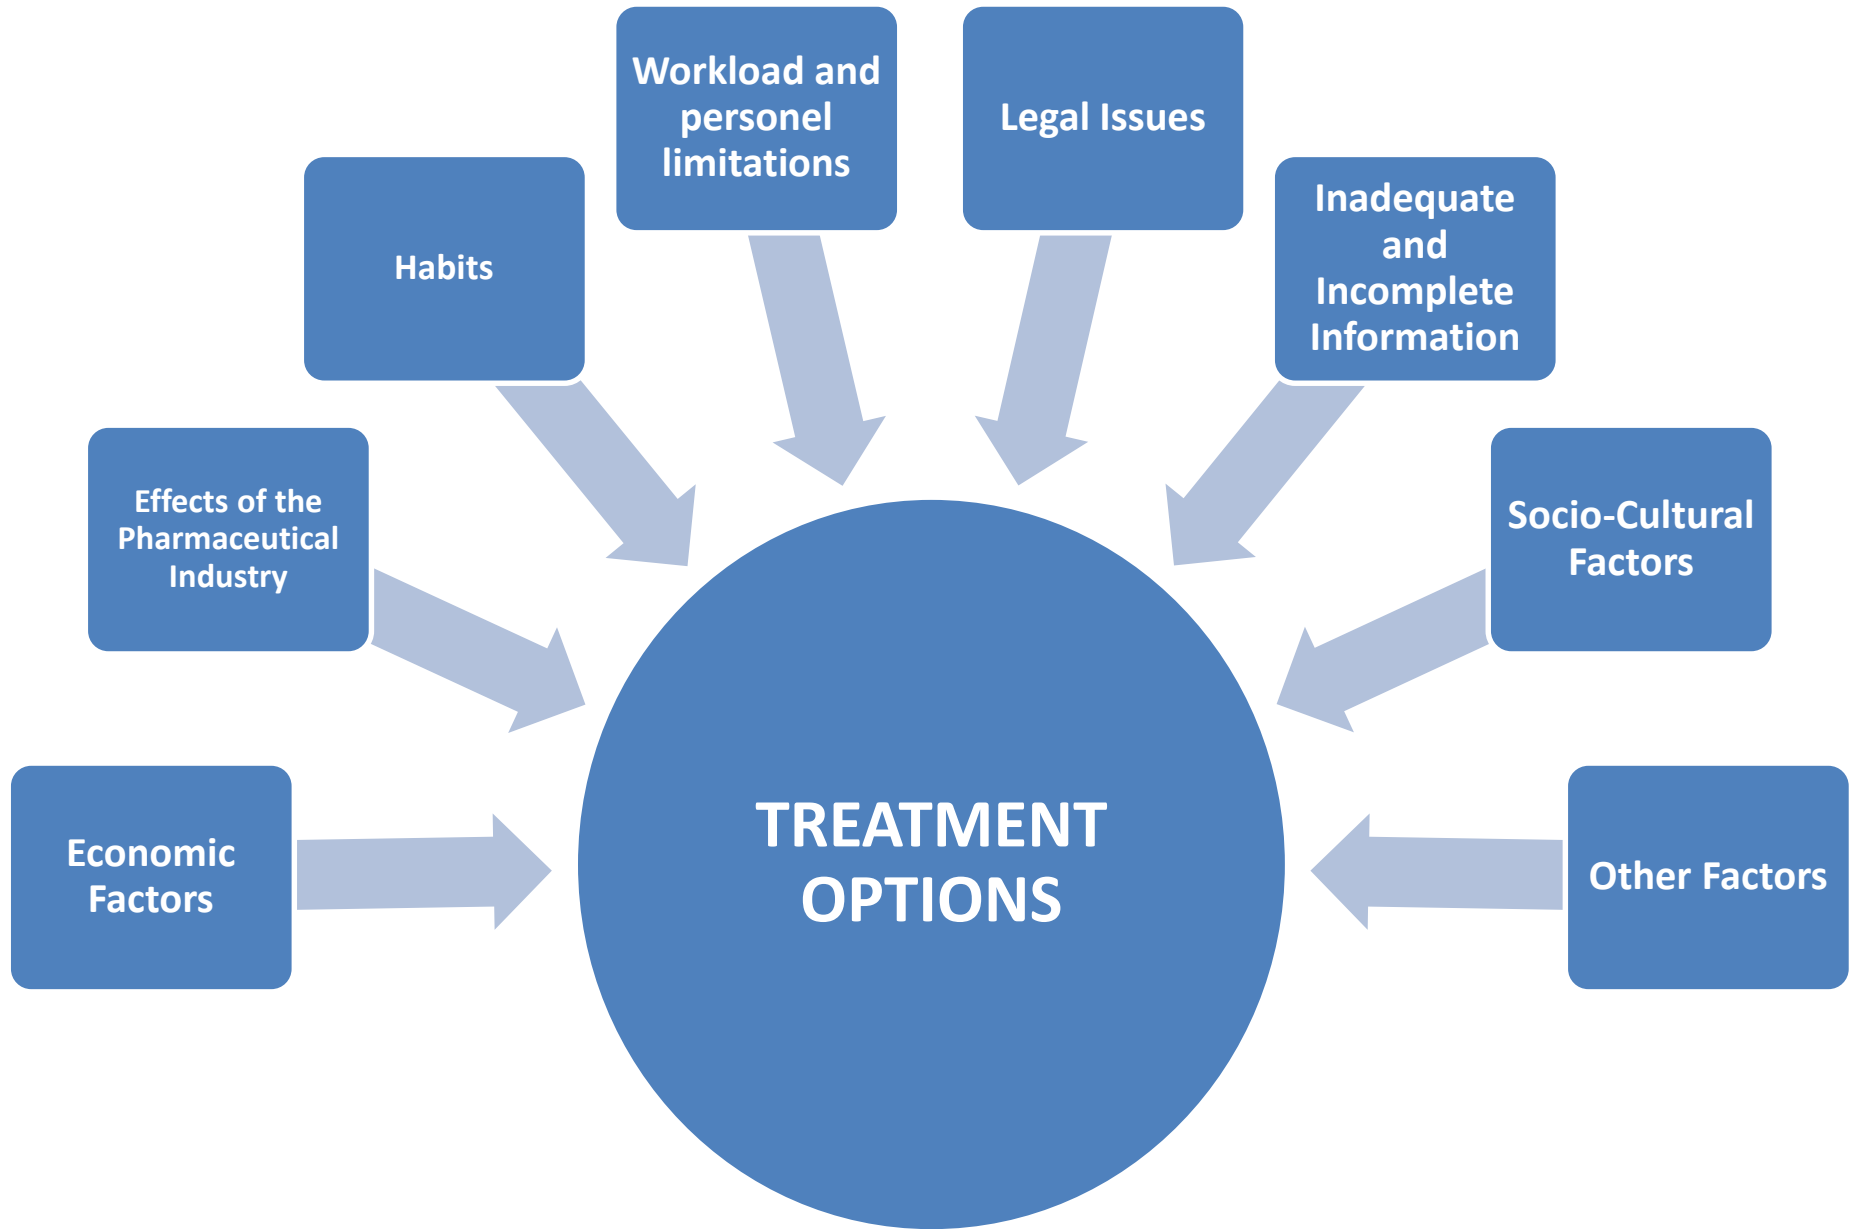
Economic Factors

Effects of the Pharmaceutical Industry

Habits

Workload and personel limitations

Legal Issues

Inadequate and Incomplete Information

Socio-Cultural Factors

Other Factors

TREATMENT OPTIONS